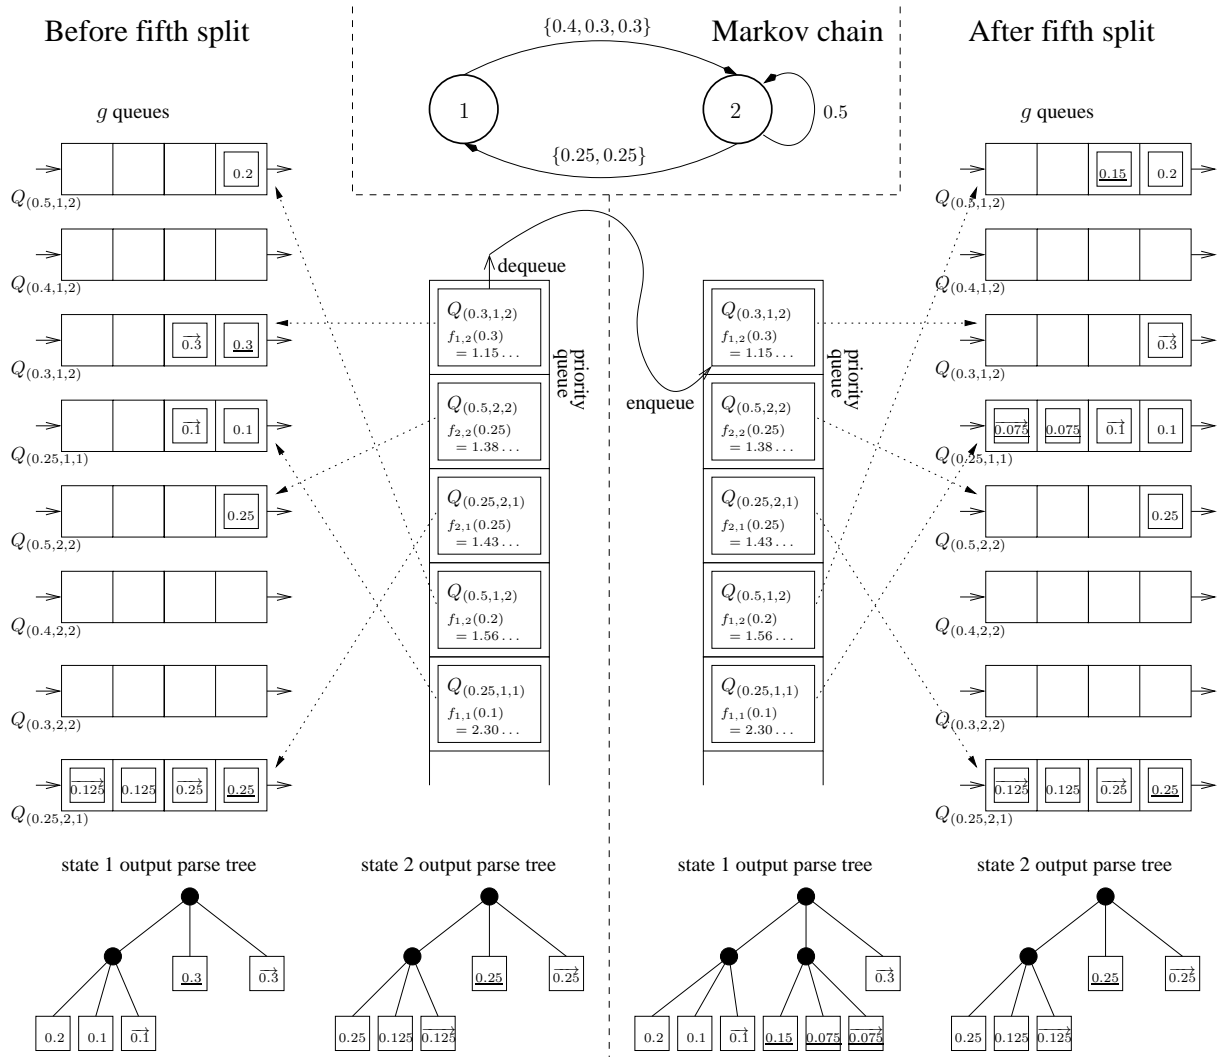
Before fifth split

Markov chain

After fifth split

$\{0.4, 0.3, 0.3\}$

1

2

0.5

$\{0.25, 0.25\}$

$g$ queues

0.2

$Q_{(0.5,1,2)}$

$Q_{(0.4,1,2)}$

$\overrightarrow{0.3}$ $\underline{0.3}$

$Q_{(0.3,1,2)}$

$\overrightarrow{0.1}$ 0.1

$Q_{(0.25,1,1)}$

0.25

$Q_{(0.5,2,2)}$

$Q_{(0.4,2,2)}$

$Q_{(0.3,2,2)}$

$\overrightarrow{0.125}$ 0.125 $\overrightarrow{0.25}$ $\underline{0.25}$

$Q_{(0.25,2,1)}$

dequeue

$Q_{(0.3,1,2)}$ $f_{1,2}(0.3)$ $= 1.15\ldots$

$Q_{(0.5,2,2)}$ $f_{2,2}(0.25)$ $= 1.38\ldots$

$Q_{(0.25,2,1)}$ $f_{2,1}(0.25)$ $= 1.43\ldots$

$Q_{(0.5,1,2)}$ $f_{1,2}(0.2)$ $= 1.56\ldots$

$Q_{(0.25,1,1)}$ $f_{1,1}(0.1)$ $= 2.30\ldots$

priority queue

enqueue

$Q_{(0.3,1,2)}$ $f_{1,2}(0.3)$ $= 1.15\ldots$

$Q_{(0.5,2,2)}$ $f_{2,2}(0.25)$ $= 1.38\ldots$

$Q_{(0.25,2,1)}$ $f_{2,1}(0.25)$ $= 1.43\ldots$

$Q_{(0.5,1,2)}$ $f_{1,2}(0.2)$ $= 1.56\ldots$

$Q_{(0.25,1,1)}$ $f_{1,1}(0.1)$ $= 2.30\ldots$

priority queue

$g$ queues

$\underline{0.15}$ 0.2

$Q_{(0.5,1,2)}$

$Q_{(0.4,1,2)}$

$\overrightarrow{0.3}$

$Q_{(0.3,1,2)}$

$\overrightarrow{0.075}$ $\underline{0.075}$ $\overrightarrow{0.1}$ 0.1

$Q_{(0.25,1,1)}$

0.25

$Q_{(0.5,2,2)}$

$Q_{(0.4,2,2)}$

$Q_{(0.3,2,2)}$

$\overrightarrow{0.125}$ 0.125 $\overrightarrow{0.25}$ $\underline{0.25}$

$Q_{(0.25,2,1)}$

state 1 output parse tree

$\underline{0.3}$ $\overrightarrow{0.3}$

0.2 0.1 $\overrightarrow{0.1}$

state 2 output parse tree

$\underline{0.25}$ $\overrightarrow{0.25}$

0.25 0.125 $\overrightarrow{0.125}$

state 1 output parse tree

$\overrightarrow{0.3}$

0.2 0.1 $\overrightarrow{0.1}$ $\underline{0.15}$ $\underline{0.075}$ $\overrightarrow{0.075}$

state 2 output parse tree

$\underline{0.25}$ $\overrightarrow{0.25}$

0.25 0.125 $\overrightarrow{0.125}$